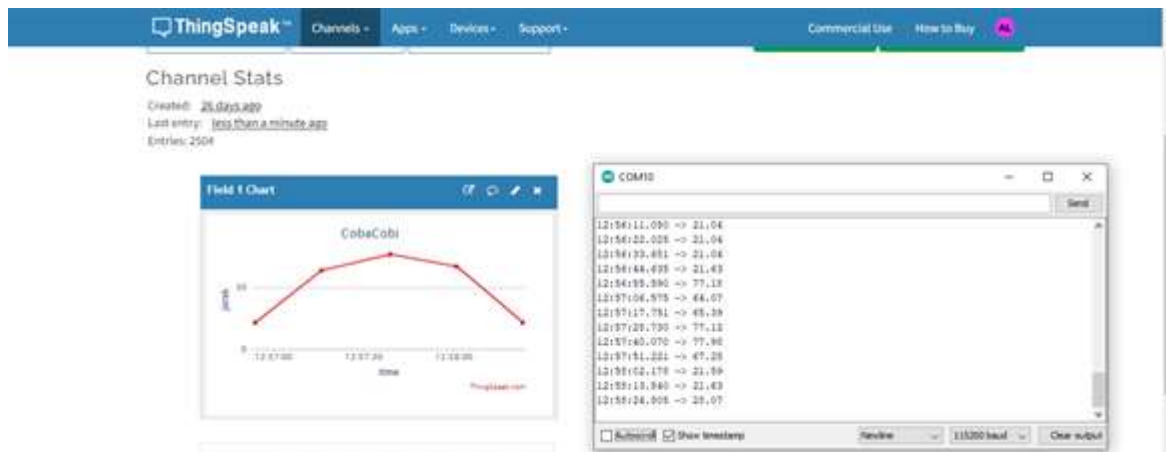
ThingSpeak™ Channels ▾ Apps ▾ Devices ▾ Support ▾ Commercial Use How to Buy AL

Channel Stats

Created: 26 days ago
Last entry: less than a minute ago
Entries: 2504

Field 1 Chart

CobaCobi

50

0

12:57:00 12:57:30 12:58:00

Time

ThingSpeak.com

COM10

Send

12:56:11.090 -> 21.06
12:56:22.025 -> 21.06
12:56:33.651 -> 21.06
12:56:44.695 -> 21.63
12:56:55.590 -> 77.13
12:57:06.575 -> 66.07
12:57:17.751 -> 65.39
12:57:28.730 -> 77.12
12:57:40.070 -> 77.90
12:57:51.221 -> 67.28
12:58:02.175 -> 21.59
12:58:13.560 -> 21.63
12:58:24.005 -> 28.07

Autoscroll Show timestamp Newline 115200 baud Clear output